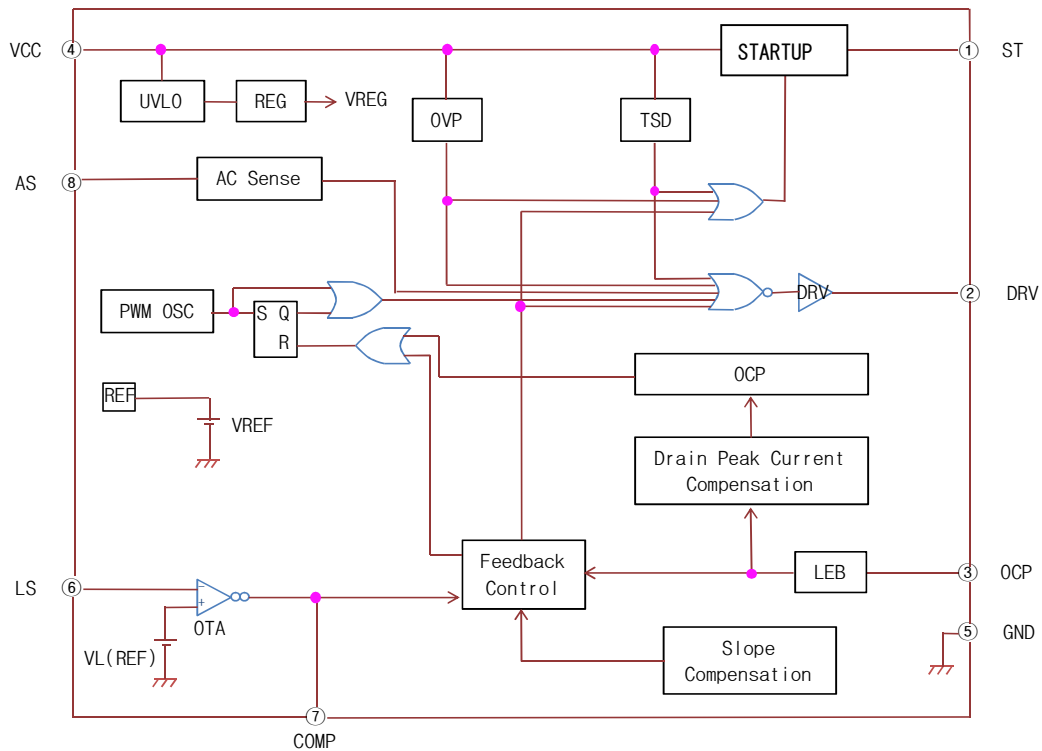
VCC ④
UVLO
REG
VREG
OVP
TSD
STARTUP
① ST
AS ⑧
AC Sense
PWM OSC
S Q
R
DRV
② DRV
REF
VREF
OCP
Drain Peak Current Compensation
LS ⑥
+
OTA
VL(REF)
Feedback Control
LEB
③ OCP
⑤ GND
Slope Compensation
⑦
COMP